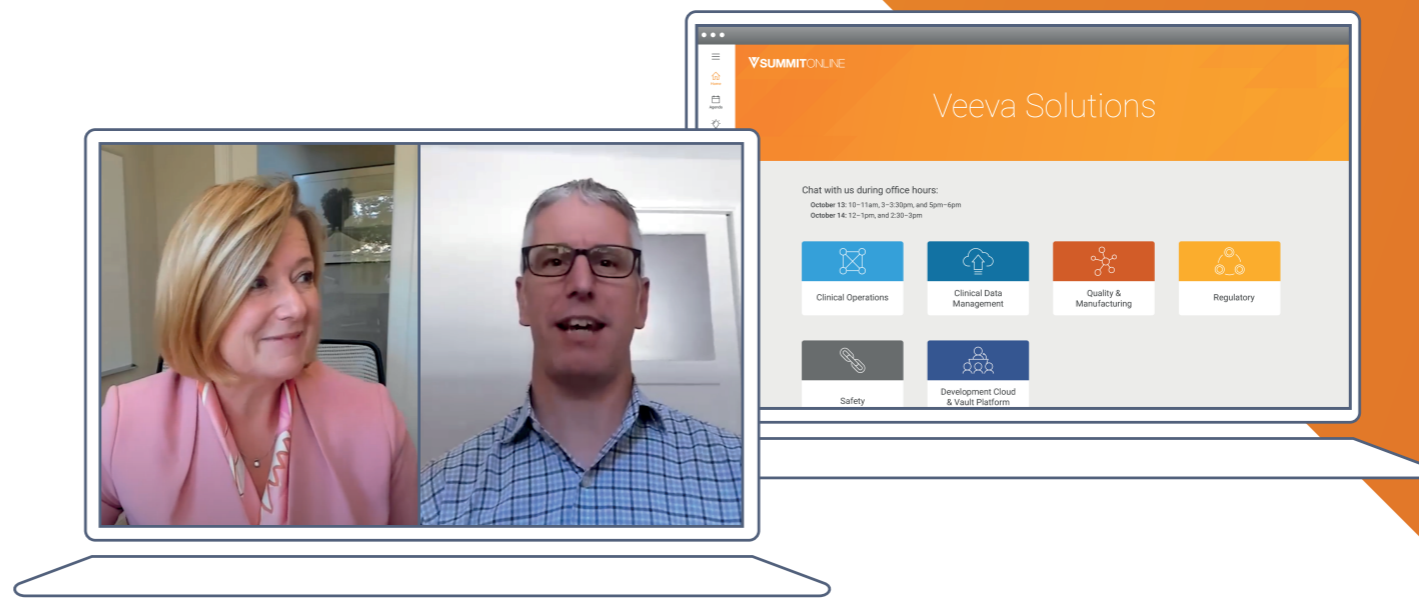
SUMMITONLINE

Veeva Solutions

Chat with us during office hours:
October 13: 10–11am, 3–3:30pm, and 5pm–6pm
October 14: 12–1pm, and 2:30–3pm

Clinical Operations

Clinical Data Management

Quality & Manufacturing

Regulatory

Safety

Development Cloud & Vault Platform